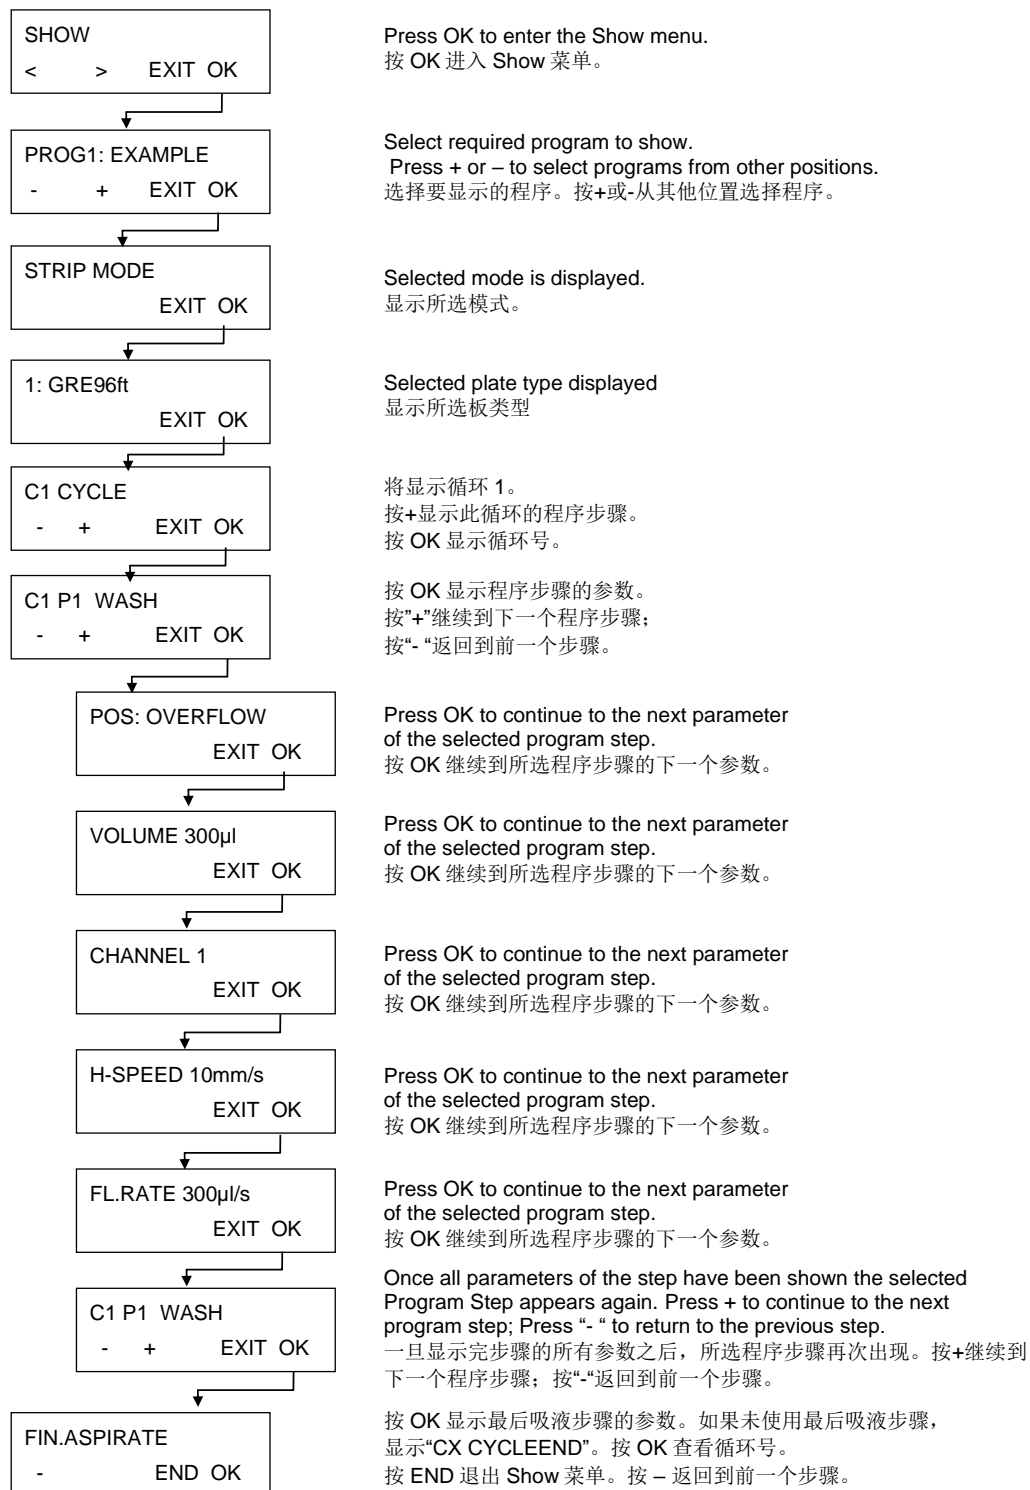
SHOW
< > EXIT OK

Press OK to enter the Show menu.
按 OK 进入 Show 菜单。

PROG1: EXAMPLE
- + EXIT OK

Select required program to show.
Press + or – to select programs from other positions.
选择要显示的程序。按+或-从其他位置选择程序。

STRIP MODE
EXIT OK

Selected mode is displayed.
显示所选模式。

1: GRE96ft
EXIT OK

Selected plate type displayed
显示所选板类型

C1 CYCLE
- + EXIT OK

将显示循环 1。
按+显示此循环的程序步骤。
按 OK 显示循环号。

C1 P1 WASH
- + EXIT OK

按 OK 显示程序步骤的参数。
按"+"继续到下一个程序步骤；
按"- "返回到前一个步骤。

POS: OVERFLOW
EXIT OK

Press OK to continue to the next parameter of the selected program step.
按 OK 继续到所选程序步骤的下一个参数。

VOLUME 300µl
EXIT OK

Press OK to continue to the next parameter of the selected program step.
按 OK 继续到所选程序步骤的下一个参数。

CHANNEL 1
EXIT OK

Press OK to continue to the next parameter of the selected program step.
按 OK 继续到所选程序步骤的下一个参数。

H-SPEED 10mm/s
EXIT OK

Press OK to continue to the next parameter of the selected program step.
按 OK 继续到所选程序步骤的下一个参数。

FL.RATE 300µl/s
EXIT OK

Press OK to continue to the next parameter of the selected program step.
按 OK 继续到所选程序步骤的下一个参数。

C1 P1 WASH
- + EXIT OK

Once all parameters of the step have been shown the selected Program Step appears again. Press + to continue to the next program step; Press "- " to return to the previous step.
一旦显示完步骤的所有参数之后，所选程序步骤再次出现。按+继续到下一个程序步骤；按"-"返回到前一个步骤。

FIN.ASPIRATE
- END OK

按 OK 显示最后吸液步骤的参数。如果未使用最后吸液步骤，显示"CX CYCLEEND"。按 OK 查看循环号。
按 END 退出 Show 菜单。按 – 返回到前一个步骤。